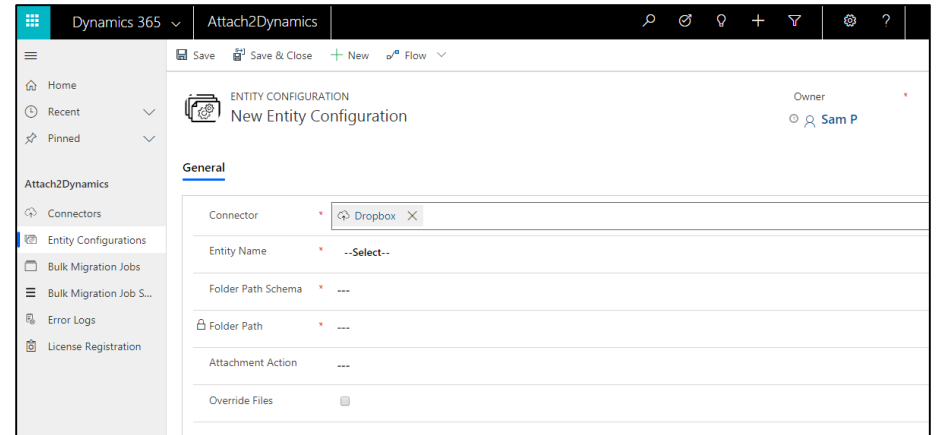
Dynamics 365 Attach2Dynamics

Save Save & Close New Flow

Home
Recent
Pinned

Attach2Dynamics

Connectors
Entity Configurations
Bulk Migration Jobs
Bulk Migration Job S...
Error Logs
License Registration

ENTITY CONFIGURATION
New Entity Configuration

Owner *
Sam P

General

Connector * Dropbox

Entity Name * --Select--

Folder Path Schema * ---

Folder Path * ---

Attachment Action ---

Override Files